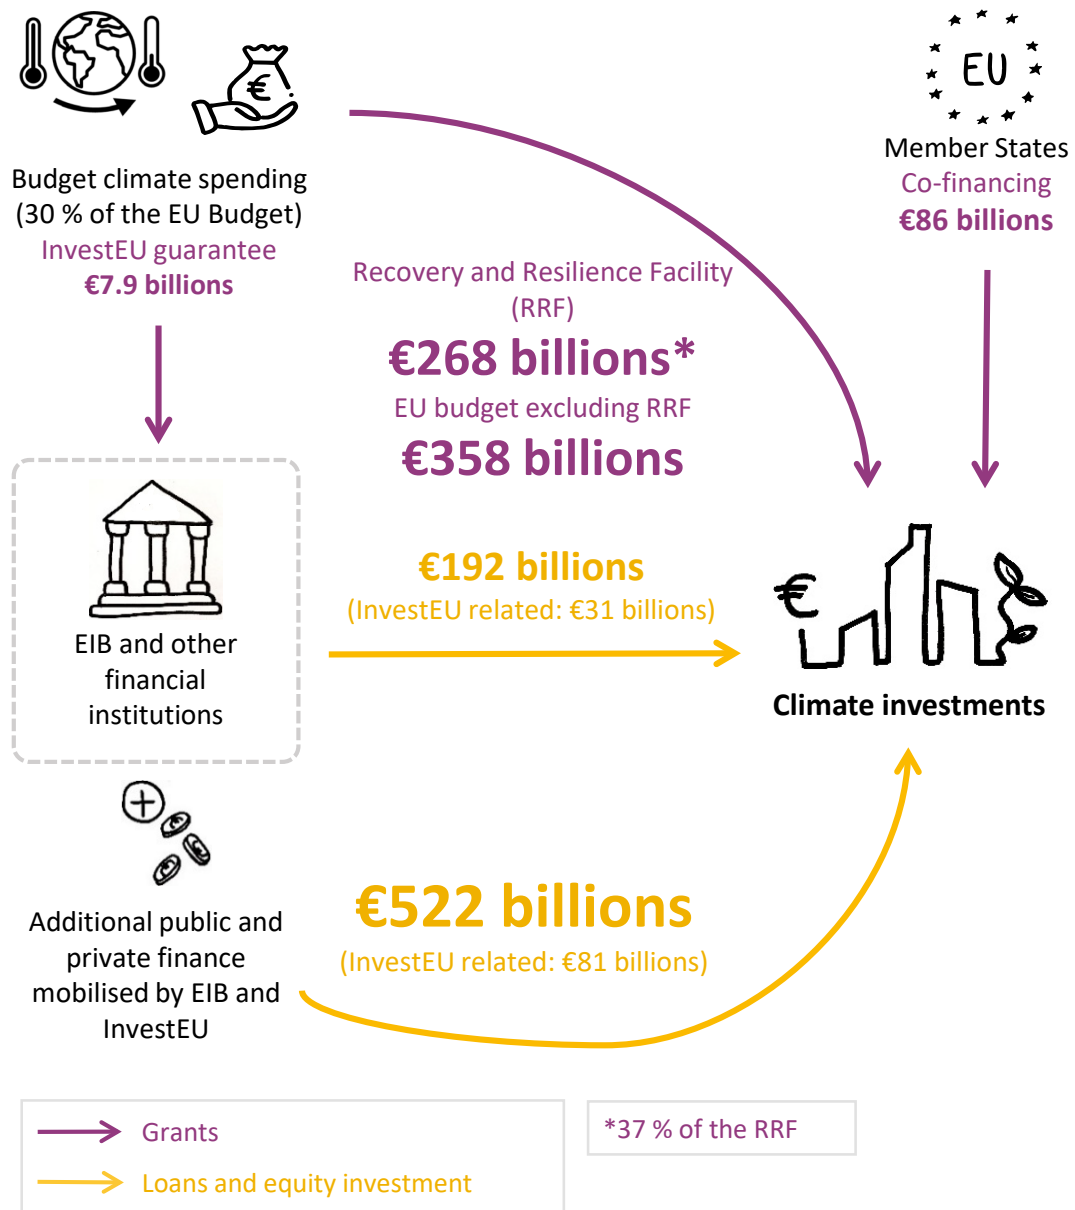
€

Budget climate spending (30 % of the EU Budget)
InvestEU guarantee
€7.9 billions

EU

Member States
Co-financing
€86 billions

Recovery and Resilience Facility (RRF)
€268 billions*
EU budget excluding RRF
€358 billions

EIB and other financial institutions

€192 billions
(InvestEU related: €31 billions)

€

Climate investments

Additional public and private finance mobilised by EIB and InvestEU

€522 billions
(InvestEU related: €81 billions)

Grants
Loans and equity investment

*37 % of the RRF